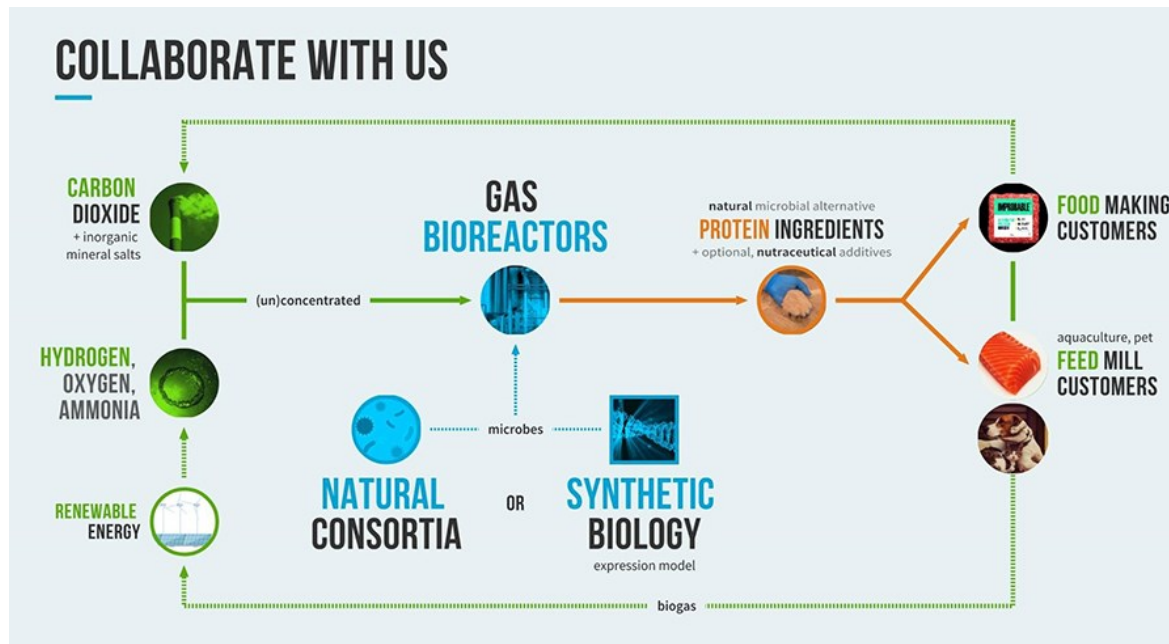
COLLABORATE WITH US

CARBON DIOXIDE
+ inorganic mineral salts

(un)concentrated

GAS BIOREACTORS

natural microbial alternative
PROTEIN INGREDIENTS
+ optional, nutraceutical additives

FOOD MAKING CUSTOMERS

IMPOSSIBLE

HYDROGEN, OXYGEN, AMMONIA

microbes

aquaculture, pet
FEED MILL CUSTOMERS

RENEWABLE ENERGY

NATURAL CONSORTIA

OR

SYNTHETIC BIOLOGY
expression model

biogas